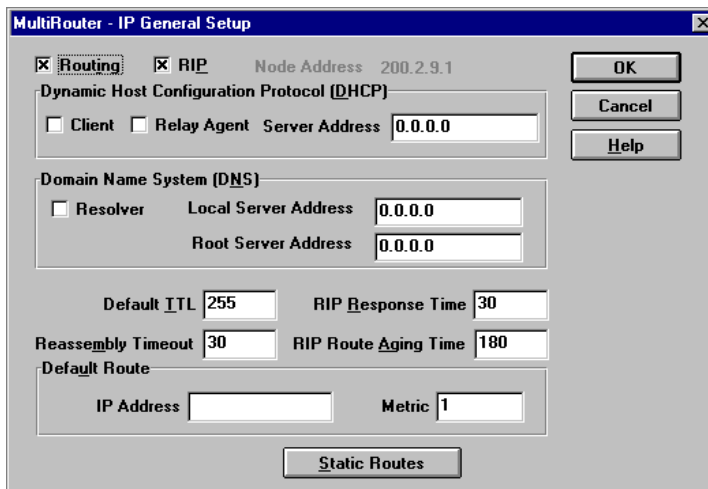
MultiRouter - IP General Setup

☒ Routing ☒ RIP Node Address 200.2.9.1

OK

Cancel

Help

Dynamic Host Configuration Protocol (DHCP)

☐ Client ☐ Relay Agent Server Address 0.0.0.0

Domain Name System (DNS)

☐ Resolver Local Server Address 0.0.0.0

Root Server Address 0.0.0.0

Default TTL 255 RIP Response Time 30

Reassembly Timeout 30 RIP Route Aging Time 180

Default Route

IP Address Metric 1

Static Routes